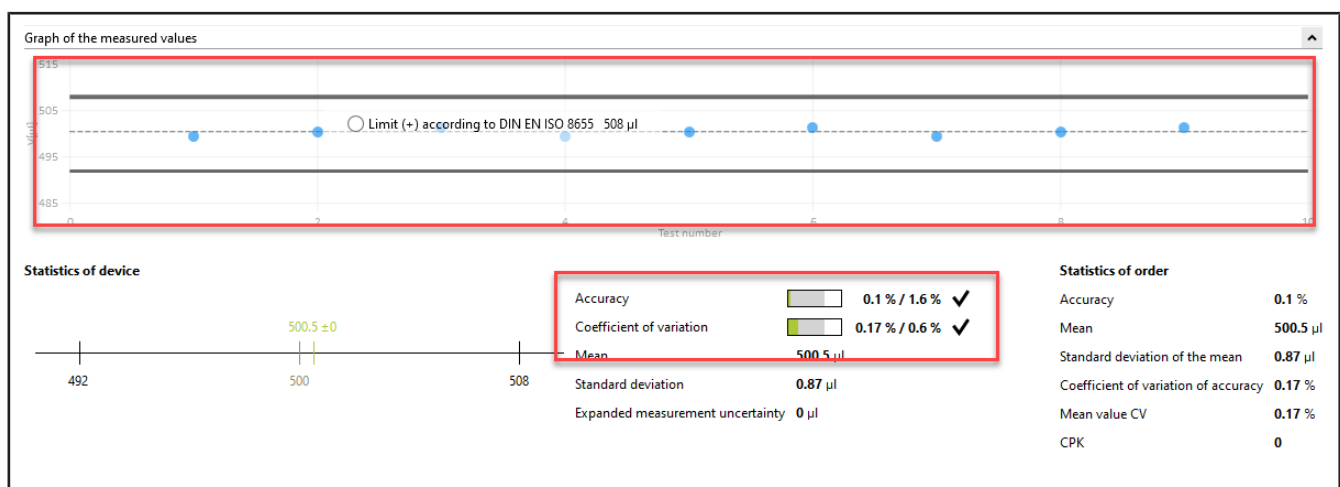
Graph of the measured values

515
505
495
485
V [µl]
Limit (+) according to DIN EN ISO 8655 508 µl
0
2
4
6
8
10
Test number

Statistics of device

500.5 ±0
492
500
508

Accuracy 0.1 % / 1.6 % ✓
Coefficient of variation 0.17 % / 0.6 % ✓
Mean 500.5 µl
Standard deviation 0.87 µl
Expanded measurement uncertainty 0 µl

Statistics of order

| | |
|---|---|
| Accuracy | 0.1 % |
| Mean | 500.5 µl |
| Standard deviation of the mean | 0.87 µl |
| Coefficient of variation of accuracy | 0.17 % |
| Mean value CV | 0.17 % |
| CPK | 0 |